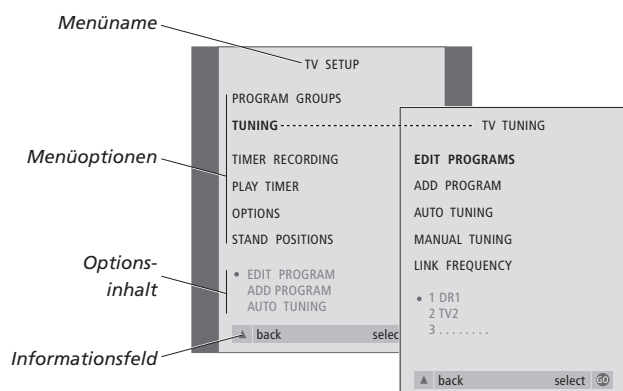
Menüname

TV SETUP

PROGRAM GROUPS

TUNING

TIMER RECORDING

PLAY TIMER

OPTIONS

STAND POSITIONS

• EDIT PROGRAM
ADD PROGRAM
AUTO TUNING

back select

Menüoptionen

Options-inhalt

Informationsfeld

TV TUNING

EDIT PROGRAMS

ADD PROGRAM

AUTO TUNING

MANUAL TUNING

LINK FREQUENCY

• 1 DR1
2 TV2
3 . . . . . . . .

back select GO